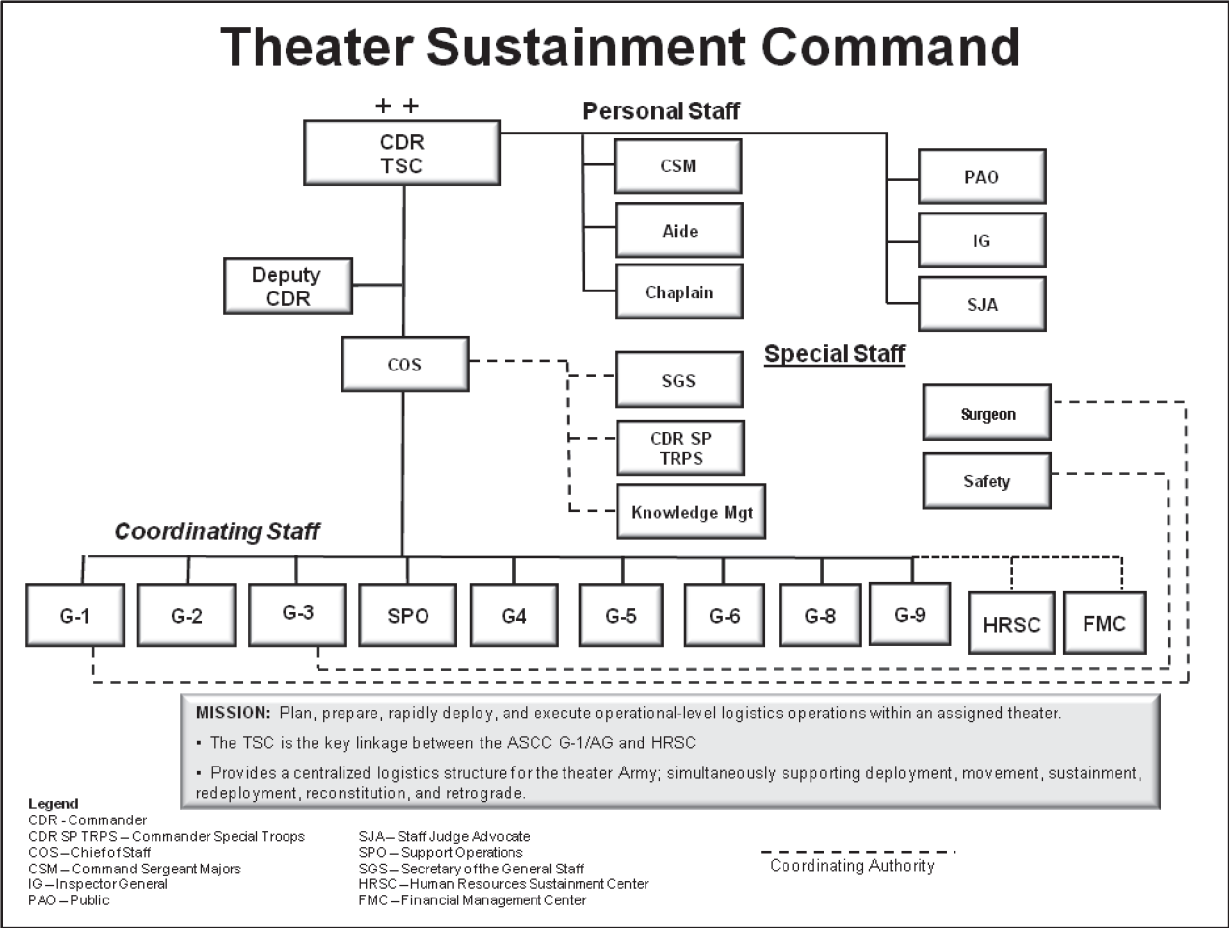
Theater Sustainment Command

+ +

CDR
TSC

Personal Staff

CSM

Aide

Chaplain

PAO

IG

SJA

Deputy
CDR

COS

Special Staff

SGS

CDR SP
TRPS

Knowledge Mgt

Surgeon

Safety

Coordinating Staff

G-1

G-2

G-3

SPO

G4

G-5

G-6

G-8

G-9

HRSC

FMC

MISSION: Plan, prepare, rapidly deploy, and execute operational-level logistics operations within an assigned theater.

• The TSC is the key linkage between the ASCC G-1/AG and HRSC

• Provides a centralized logistics structure for the theater Army; simultaneously supporting deployment, movement, sustainment, redeployment, reconstitution, and retrograde.

Legend
CDR - Commander
CDR SP TRPS – Commander Special Troops
COS – Chief of Staff
CSM – Command Sergeant Majors
IG – Inspector General
PAO – Public

SJA – Staff Judge Advocate
SPO – Support Operations
SGS – Secretary of the General Staff
HRSC – Human Resources Sustainment Center
FMC – Financial Management Center

Coordinating Authority